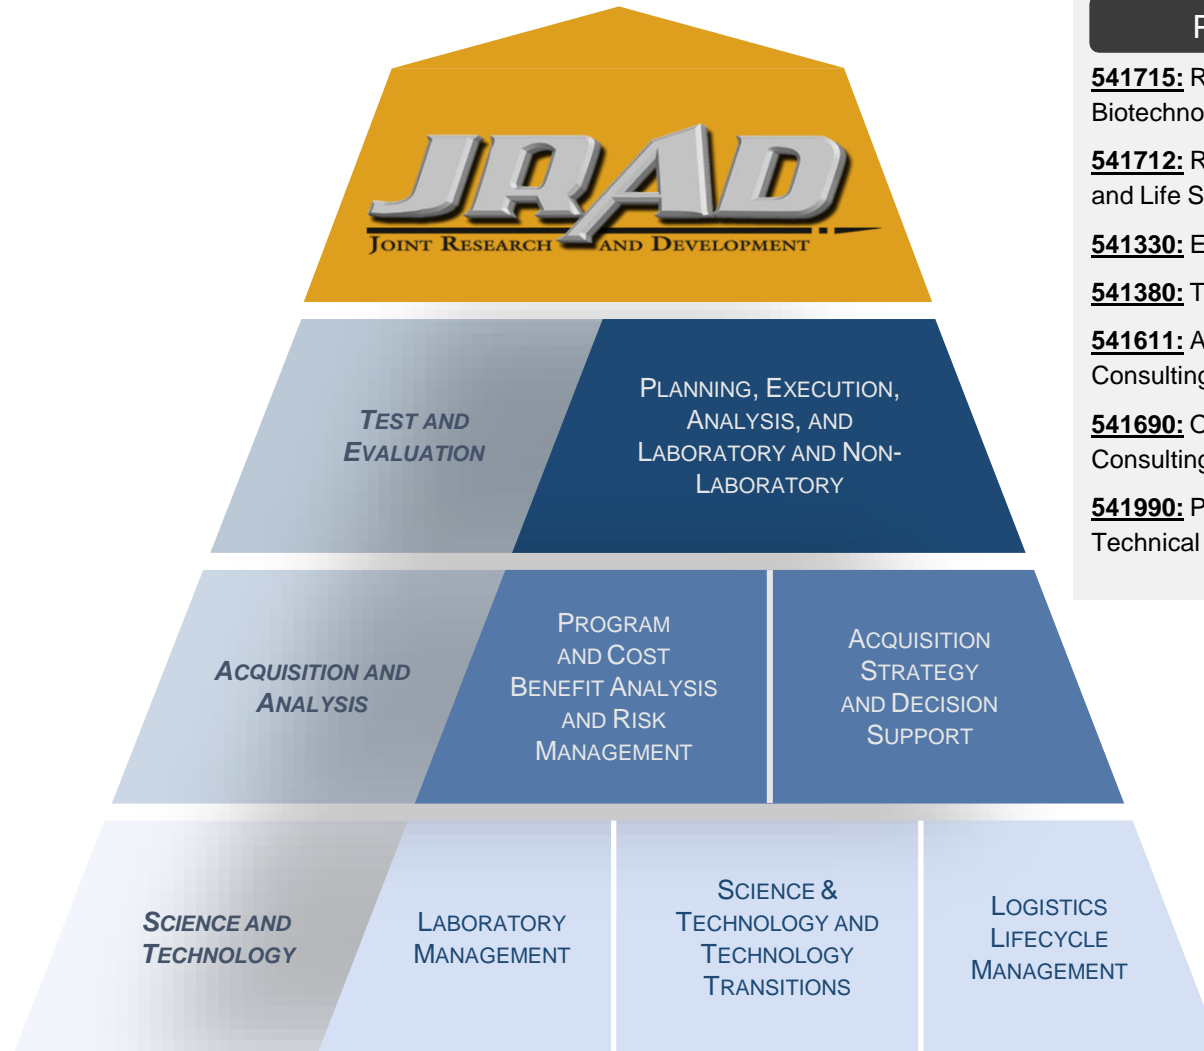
JRAD
JOINT RESEARCH AND DEVELOPMENT

TEST AND EVALUATION

PLANNING, EXECUTION, ANALYSIS, AND LABORATORY AND NON-LABORATORY

ACQUISITION AND ANALYSIS

PROGRAM AND COST BENEFIT ANALYSIS AND RISK MANAGEMENT

ACQUISITION STRATEGY AND DECISION SUPPORT

SCIENCE AND TECHNOLOGY

LABORATORY MANAGEMENT

SCIENCE & TECHNOLOGY AND TECHNOLOGY TRANSITIONS

LOGISTICS LIFECYCLE MANAGEMENT

F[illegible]

541715: R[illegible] Biotechno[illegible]

541712: R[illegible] and Life S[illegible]

541330: E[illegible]

541380: T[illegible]

541611: A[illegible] Consulting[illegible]

541690: C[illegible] Consulting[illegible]

541990: P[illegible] Technical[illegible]